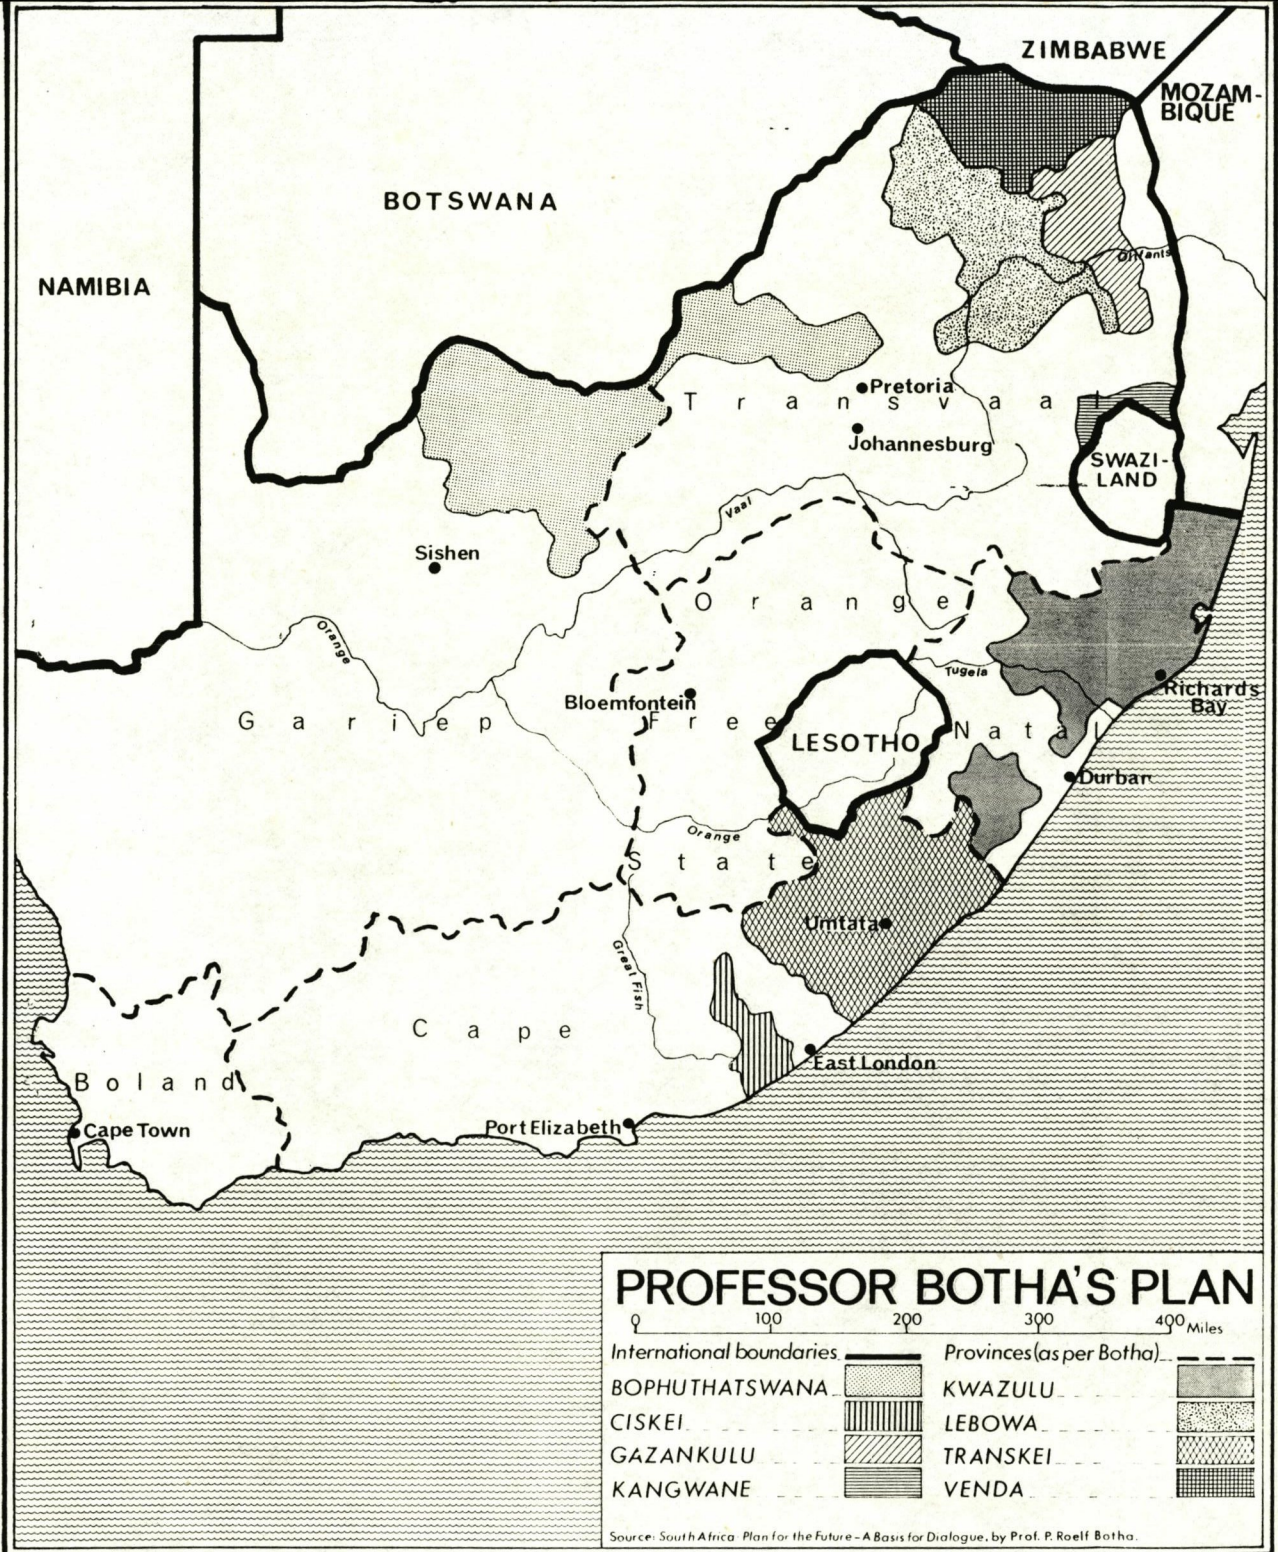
ZIMBABWE

MOZAMBIQUE

BOTSWANA

NAMIBIA

Olifants

Pretoria

Transvaal

Johannesburg

SWAZILAND

Vaal

Sishen

Orange

Orange

Tugela

Richards Bay

Bloemfontein

Gariep

Free

LESOTHO

Natal

Durban

Orange

State

Umtata

Great Fish

Cape

East London

Boland

Cape Town

Port Elizabeth

PROFESSOR BOTHA'S PLAN

0 100 200 300 400 Miles

International boundaries

Provinces (as per Botha)

BOPHUTHATSWANA

KWAZULU

CISKEI

LEBOWA

GAZANKULU

TRANSKEI

KANGWANE

VENDA

Source: South Africa Plan for the Future – A Basis for Dialogue, by Prof. P. Roelf Botha.